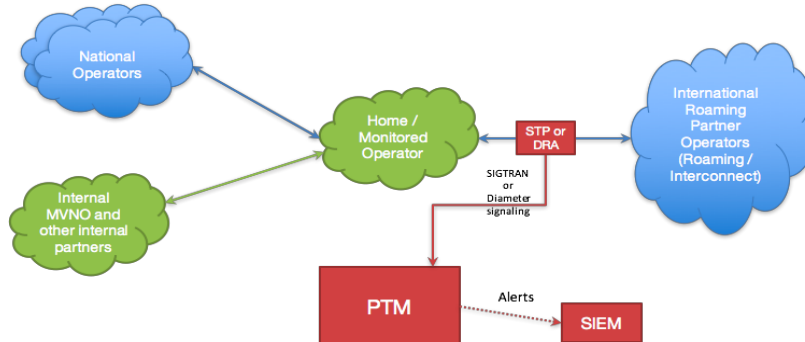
National Operators

Home / Monitored Operator

STP or DRA

International Roaming Partner Operators (Roaming / Interconnect)

Internal MVNO and other internal partners

SIGTRAN or Diameter signaling

PTM

Alerts

SIEM